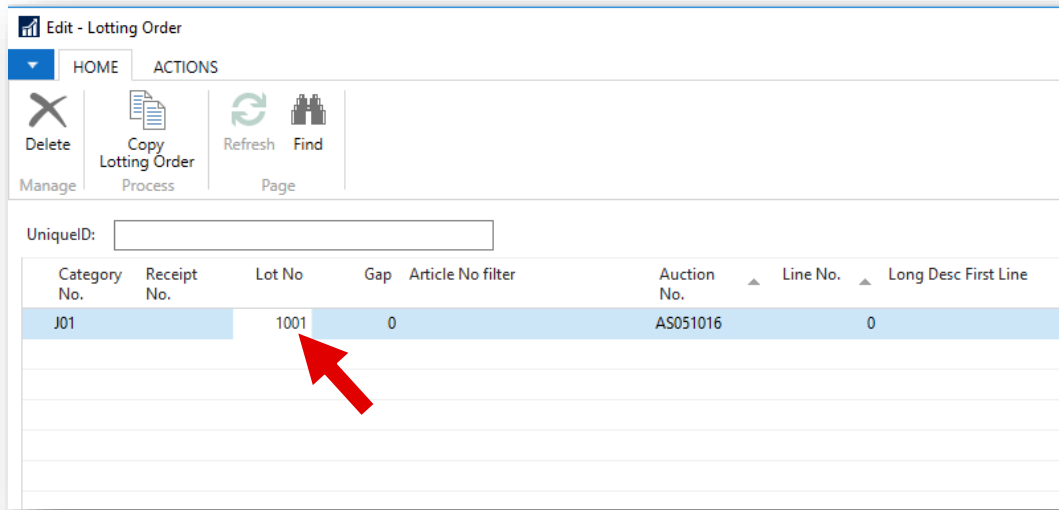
Edit - Lotting Order

HOME ACTIONS

Delete
Manage

Copy Lotting Order
Process

Refresh Find
Page

UniqueID:

| Category No. | Receipt No. | Lot No | Gap | Article No filter | Auction No. | Line No. | Long Desc First Line |
|---|---|---|---|---|---|---|---|
| J01 | | 1001 | 0 | | AS051016 | 0 | |